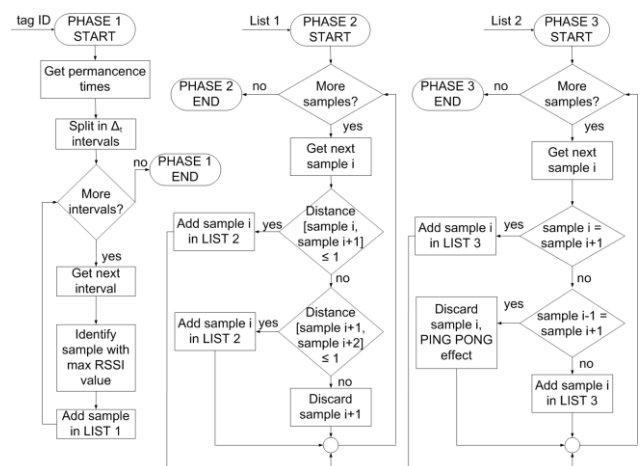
tag ID
PHASE 1 START
Get permanence times
Split in $\Delta_t$ intervals
More intervals?
no
PHASE 1 END
yes
Get next interval
Identify sample with max RSSI value
Add sample in LIST 1

List 1
PHASE 2 START
PHASE 2 END
no
More samples?
yes
Get next sample i
Distance [sample i, sample i+1] ≤ 1
yes
Add sample i in LIST 2
no
Distance [sample i+1, sample i+2] ≤ 1
yes
Add sample i in LIST 2
no
Discard sample i+1

List 2
PHASE 3 START
PHASE 3 END
no
More samples?
yes
Get next sample i
sample i = sample i+1
yes
Add sample i in LIST 3
no
sample i-1 = sample i+1
yes
Discard sample i, PING PONG effect
no
Add sample i in LIST 3